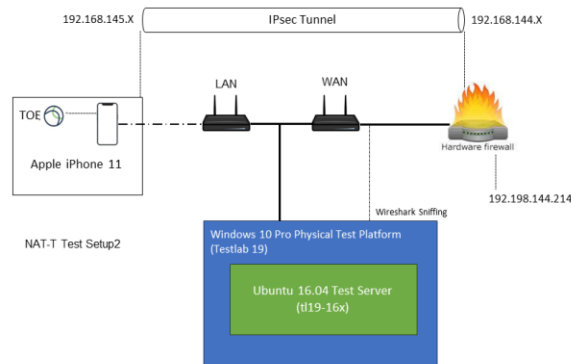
192.168.145.X

IPsec Tunnel

192.168.144.X

LAN

WAN

TOE

Apple iPhone 11

Hardware firewall

192.198.144.214

Wireshark Sniffing

NAT-T Test Setup2

Windows 10 Pro Physical Test Platform (Testlab 19)

Ubuntu 16.04 Test Server (tl19-16x)